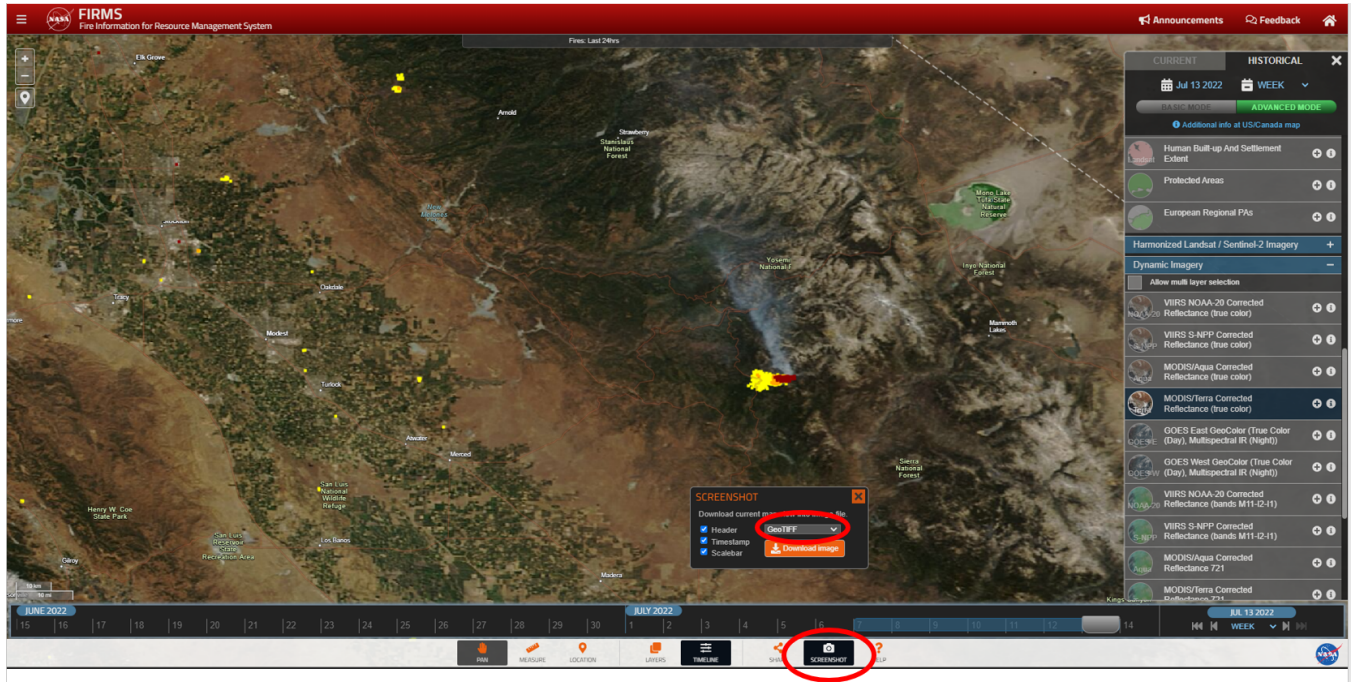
FIRMS
Fire Information for Resource Management System

Announcements Feedback

Fires: Last 24hrs

Elk Grove
Arnold
Strawberry
Stanislaus National Forest
Mono Lake Tufa State Natural Reserve
Stockton
Oakdale
Yosemite National P
Inyo National Forest
Tracy
Modest
Mammoth Lakes
Turlock
Atwater
Merced
Sierra National Forest
San Luis National Wildlife Refuge
Henry W. Coe State Park
San Luis Reservoir State Recreation Area
Los Banos
Gilroy
Madera
Kings

CURRENT HISTORICAL
Jul 13 2022 WEEK
BASIC MODE ADVANCED MODE
Additional info at US/Canada map
Human Built-up And Settlement Extent
Protected Areas
European Regional PAs
Harmonized Landsat / Sentinel-2 Imagery
Dynamic Imagery
Allow multi layer selection
VIIRS NOAA-20 Corrected Reflectance (true color)
VIIRS S-NPP Corrected Reflectance (true color)
MODIS/Aqua Corrected Reflectance (true color)
MODIS/Terra Corrected Reflectance (true color)
GOES East GeoColor (True Color (Day), Multispectral IR (Night))
GOES West GeoColor (True Color (Day), Multispectral IR (Night))
VIIRS NOAA-20 Corrected Reflectance (bands M11-I2-I1)
VIIRS S-NPP Corrected Reflectance (bands M11-I2-I1)
MODIS/Aqua Corrected Reflectance 721
MODIS/Terra Corrected Reflectance 721

SCREENSHOT
Download current ma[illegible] file.
Header
Timestamp
Scalebar
GeoTIFF
Download image

JUNE 2022
JULY 2022
15 16 17 18 19 20 21 22 23 24 25 26 27 28 29 30 1 2 3 4 5 6 7 8 9 10 11 12 14
JUL 13 2022
WEEK

PAN MEASURE LOCATION LAYERS TIMELINE SHA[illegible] SCREENSHOT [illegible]LP